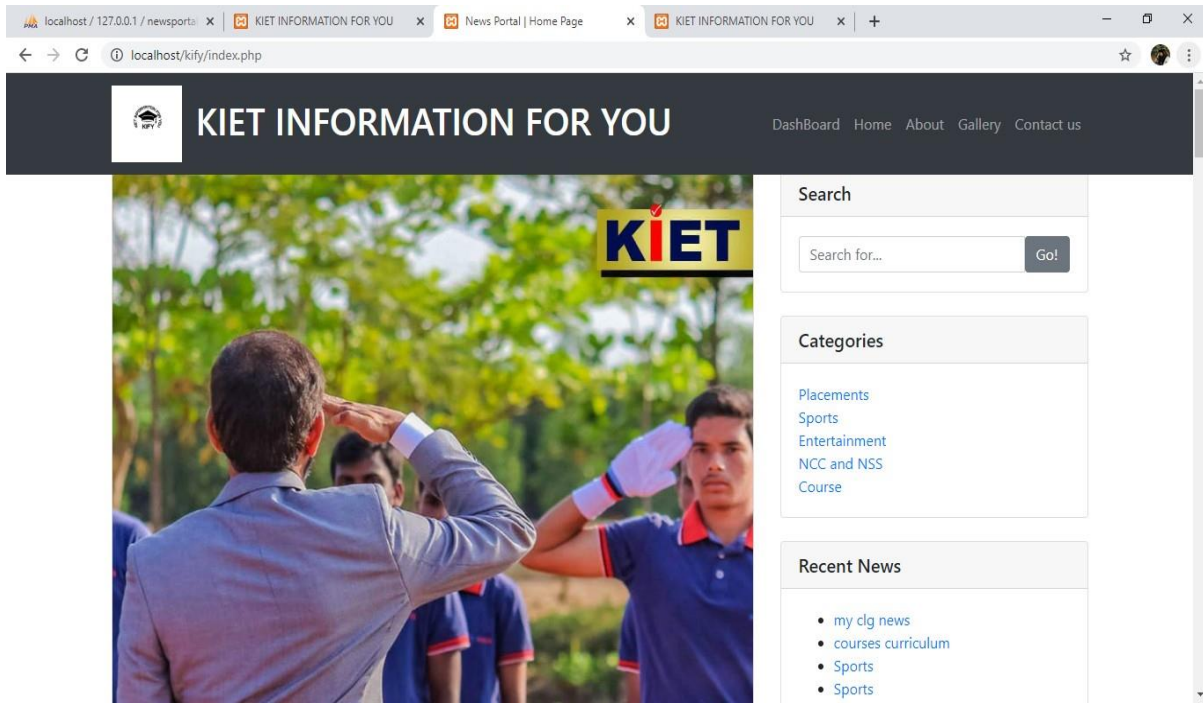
localhost / 127.0.0.1 / newsporta × | KIET INFORMATION FOR YOU × | News Portal | Home Page × | KIET INFORMATION FOR YOU × | +

localhost/kify/index.php

KIFY

KIET INFORMATION FOR YOU

DashBoard Home About Gallery Contact us

KIET

Search

Search for...

Go!

Categories

Placements
Sports
Entertainment
NCC and NSS
Course

Recent News

- my clg news
- courses curriculum
- Sports
- Sports